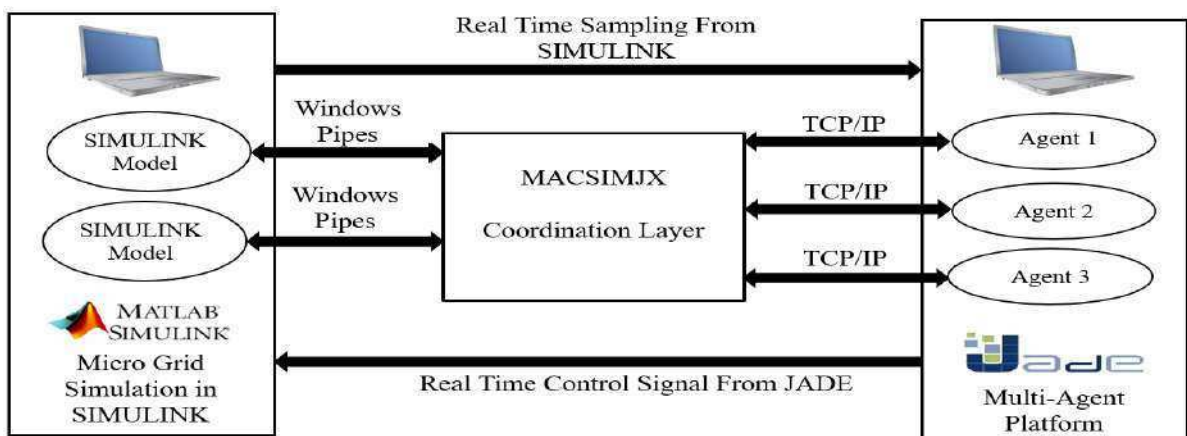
Real Time Sampling From SIMULINK

SIMULINK Model

Windows Pipes

SIMULINK Model

Windows Pipes

MATLAB SIMULINK

Micro Grid Simulation in SIMULINK

MACSIMJX

Coordination Layer

TCP/IP

TCP/IP

TCP/IP

Agent 1

Agent 2

Agent 3

JADE

Multi-Agent Platform

Real Time Control Signal From JADE